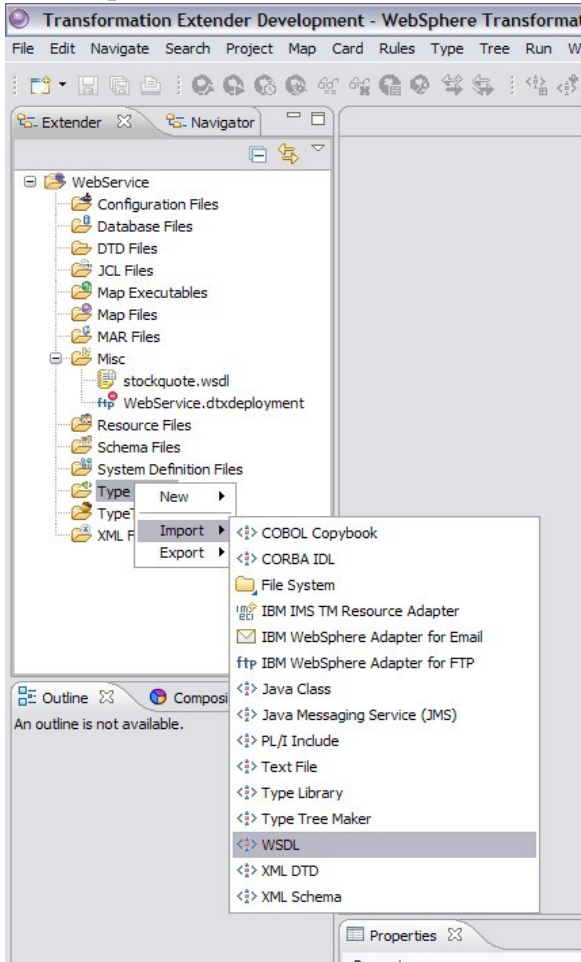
Transformation Extender Development - WebSphere Transformat

File Edit Navigate Search Project Map Card Rules Type Tree Run W

Extender Navigator

WebService
Configuration Files
Database Files
DTD Files
JCL Files
Map Executables
Map Files
MAR Files
Misc
stockquote.wsdl
WebService.dtxdeployment
Resource Files
Schema Files
System Definition Files
Type
Type
XML F

New
Import
Export

COBOL Copybook
CORBA IDL
File System
IBM IMS TM Resource Adapter
IBM WebSphere Adapter for Email
IBM WebSphere Adapter for FTP
Java Class
Java Messaging Service (JMS)
PL/I Include
Text File
Type Library
Type Tree Maker
WSDL
XML DTD
XML Schema

Outline Composi
An outline is not available.

Properties